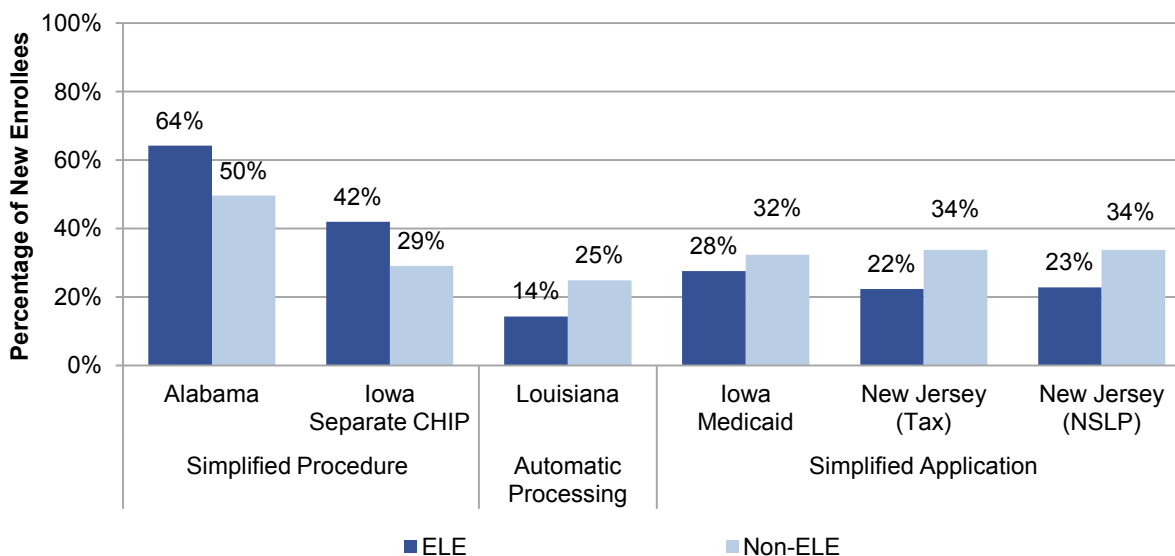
Percentage of New Enrollees

100%
80%
60%
40%
20%
0%

64%
50%
42%
29%
14%
25%
28%
32%
22%
34%
23%
34%

Alabama
Iowa Separate CHIP
Louisiana
Iowa Medicaid
New Jersey (Tax)
New Jersey (NSLP)

Simplified Procedure
Automatic Processing
Simplified Application

ELE
Non-ELE